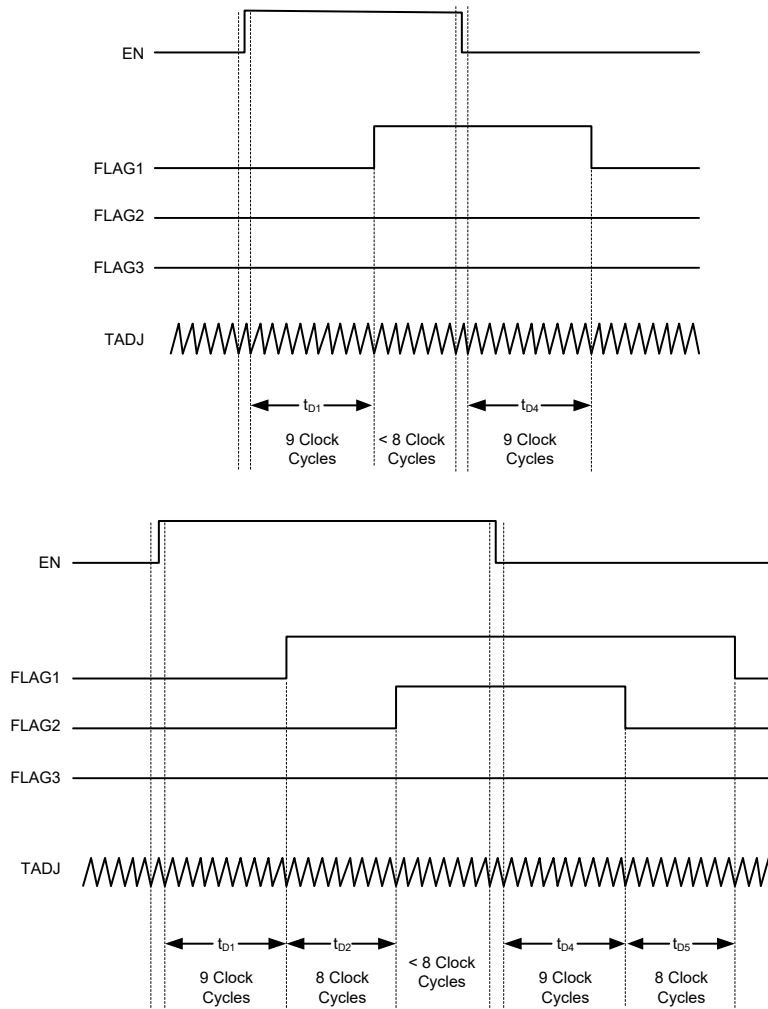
EN

FLAG1

FLAG2

FLAG3

TADJ

$t_{D1}$

9 Clock Cycles

< 8 Clock Cycles

$t_{D4}$

9 Clock Cycles

EN

FLAG1

FLAG2

FLAG3

TADJ

$t_{D1}$

9 Clock Cycles

$t_{D2}$

8 Clock Cycles

< 8 Clock Cycles

$t_{D4}$

9 Clock Cycles

$t_{D5}$

8 Clock Cycles